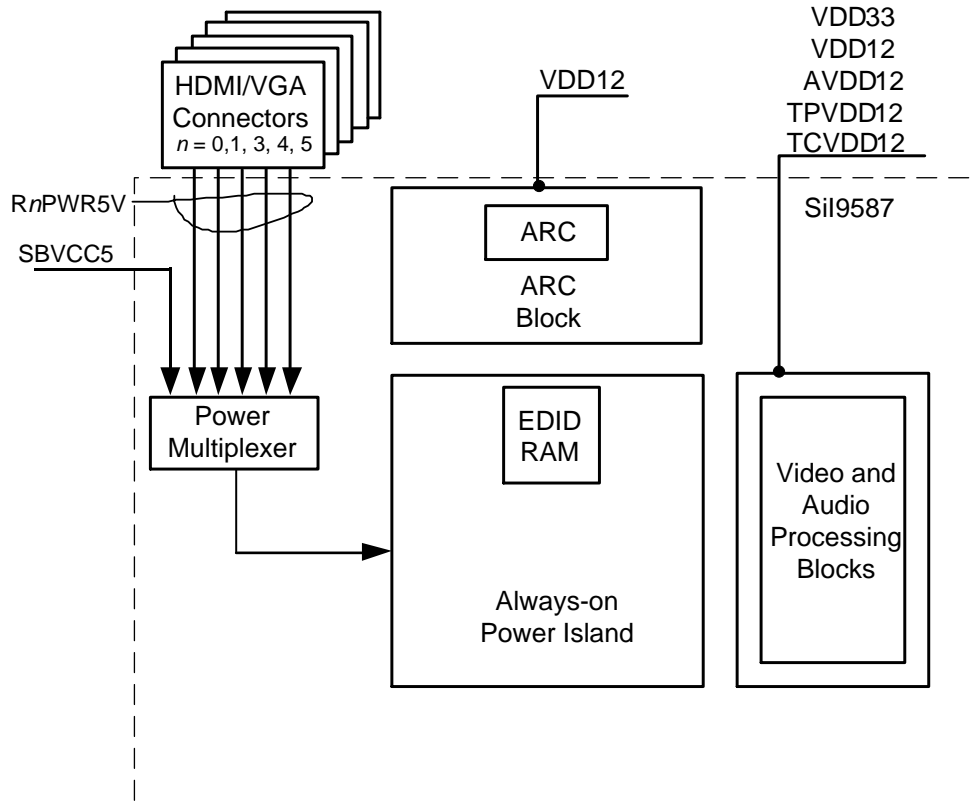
VDD33
VDD12
AVDD12
TPVDD12
TCVDD12

HDMI/VGA Connectors
$n$ = 0,1, 3, 4, 5

VDD12

R$n$PWR5V

SBVCC5

SiI9587

ARC

ARC Block

Power Multiplexer

EDID RAM

Always-on Power Island

Video and Audio Processing Blocks